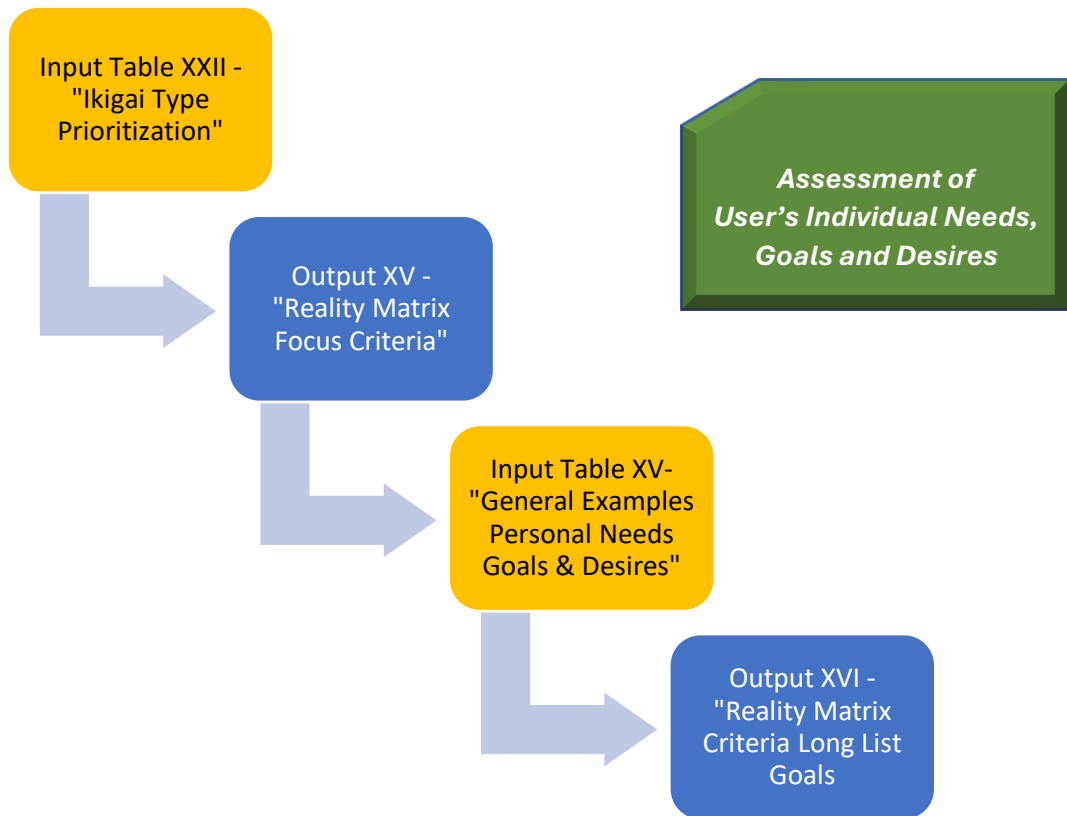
Input Table XXII - "Ikigai Type Prioritization"

Assessment of User’s Individual Needs, Goals and Desires

Output XV - "Reality Matrix Focus Criteria"

Input Table XV- "General Examples Personal Needs Goals & Desires"

Output XVI - "Reality Matrix Criteria Long List Goals